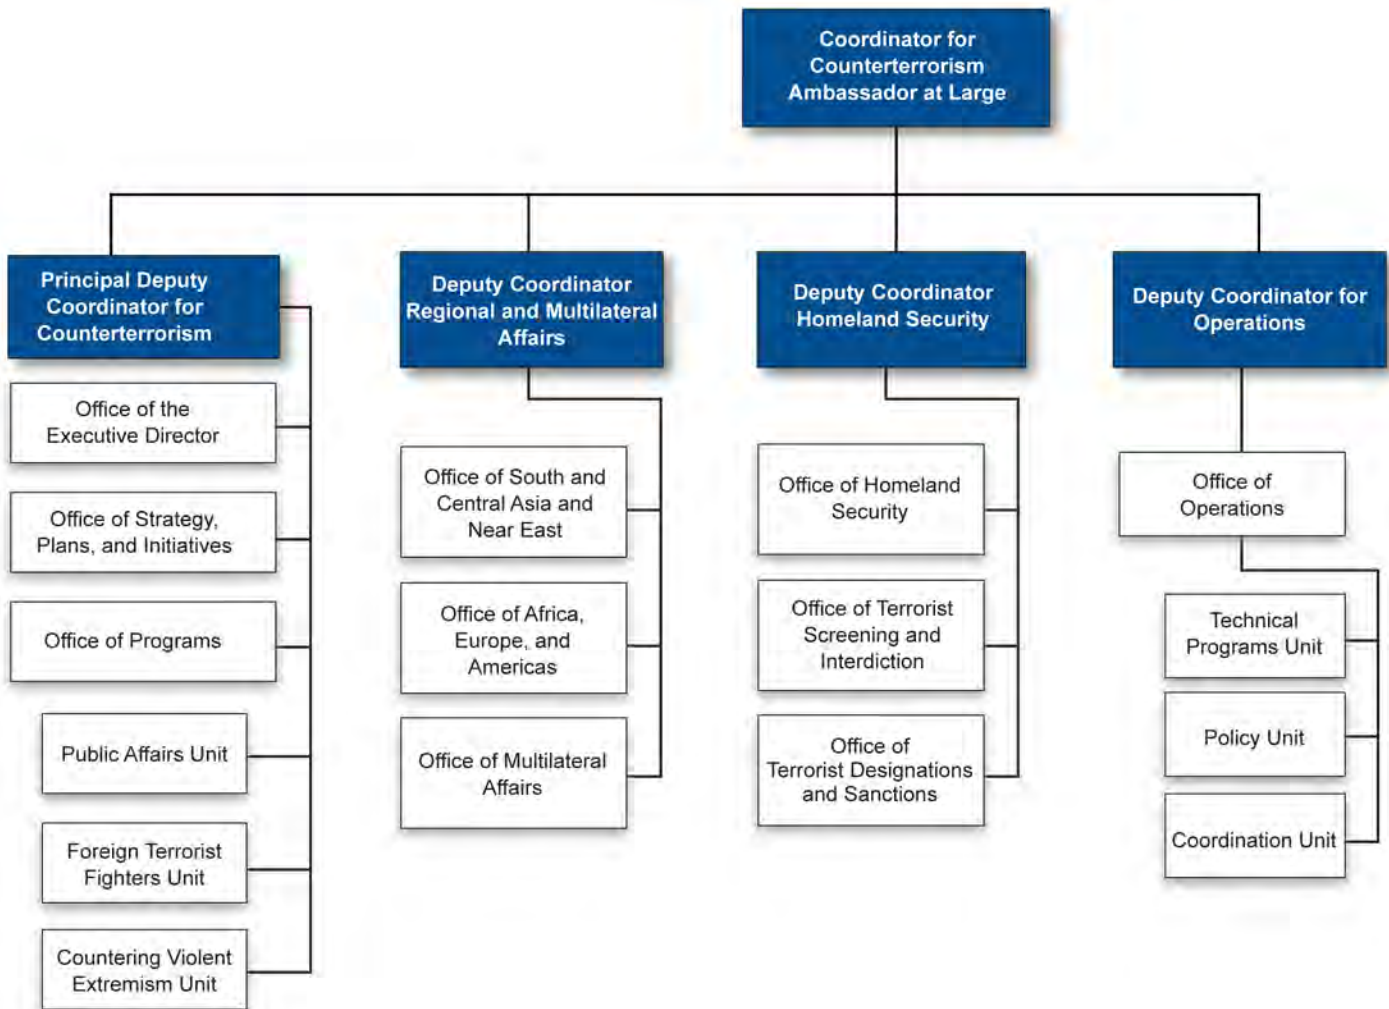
Coordinator for Counterterrorism Ambassador at Large

Principal Deputy Coordinator for Counterterrorism

Office of the Executive Director

Office of Strategy, Plans, and Initiatives

Office of Programs

Public Affairs Unit

Foreign Terrorist Fighters Unit

Countering Violent Extremism Unit

Deputy Coordinator Regional and Multilateral Affairs

Office of South and Central Asia and Near East

Office of Africa, Europe, and Americas

Office of Multilateral Affairs

Deputy Coordinator Homeland Security

Office of Homeland Security

Office of Terrorist Screening and Interdiction

Office of Terrorist Designations and Sanctions

Deputy Coordinator for Operations

Office of Operations

Technical Programs Unit

Policy Unit

Coordination Unit